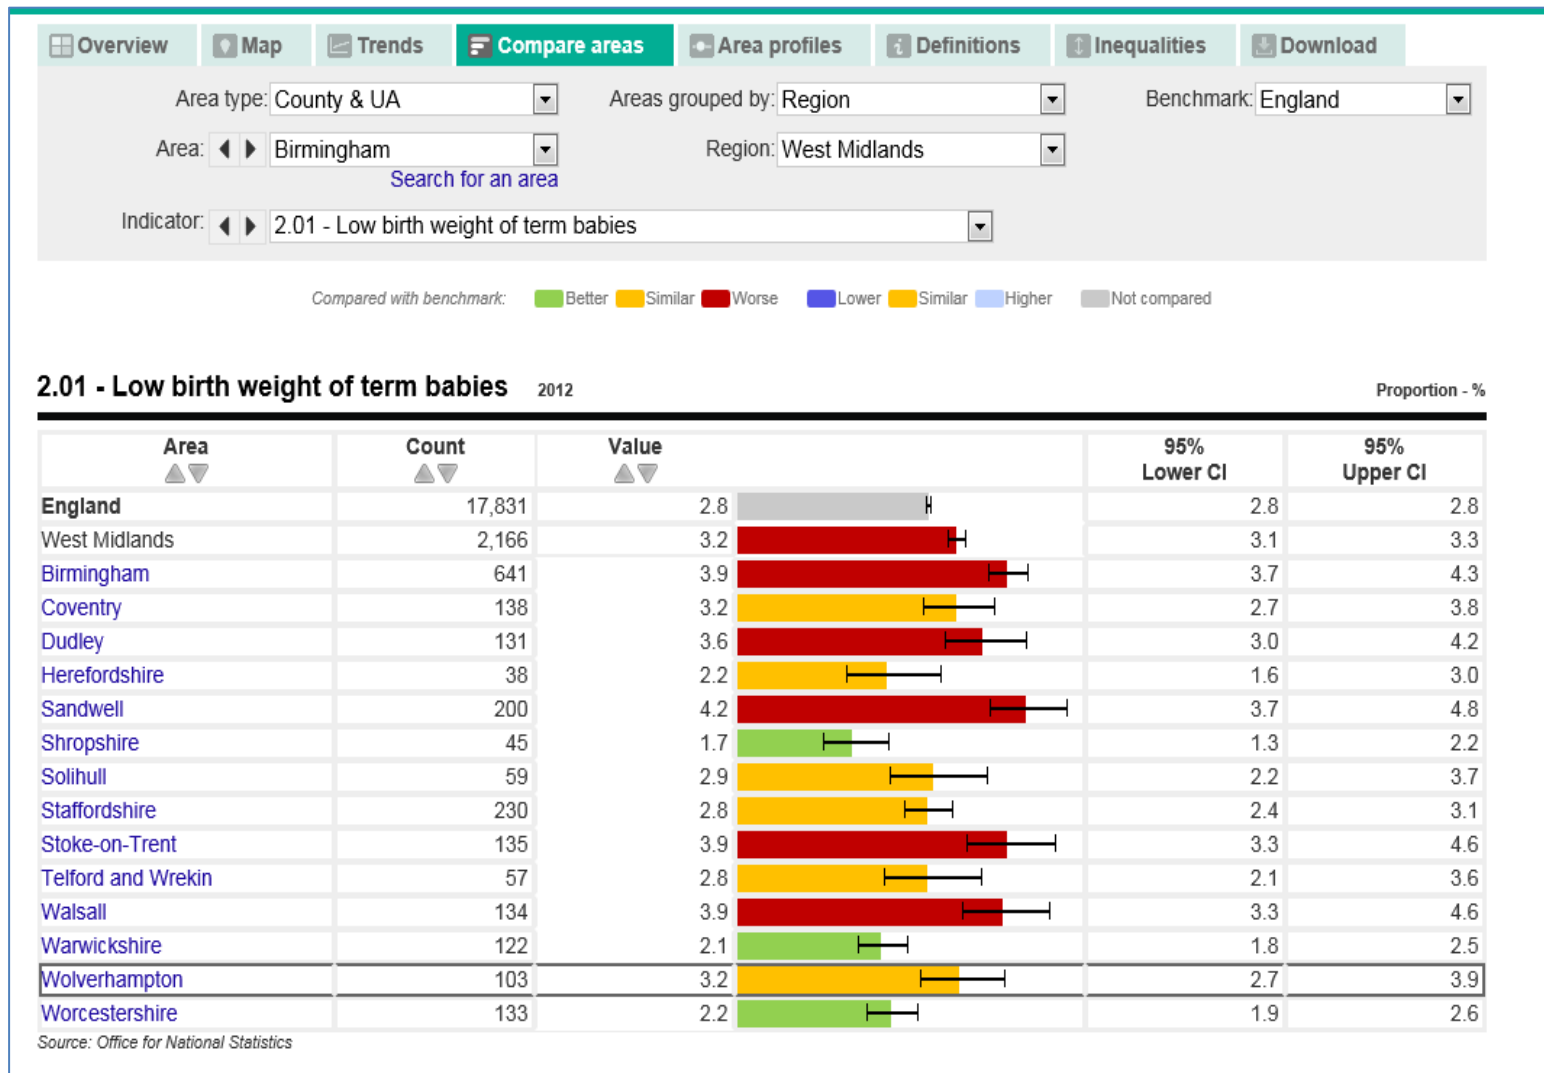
Overview Map Trends Compare areas Area profiles Definitions Inequalities Download

Area type: County & UA
Areas grouped by: Region
Benchmark: England
Area: Birmingham
Region: West Midlands
Search for an area
Indicator: 2.01 - Low birth weight of term babies

Compared with benchmark: Better Similar Worse Lower Similar Higher Not compared

2.01 - Low birth weight of term babies 2012
Proportion - %

| Area | Count | Value | | 95% Lower CI | 95% Upper CI |
|---|---|---|---|---|---|
| England | 17,831 | 2.8 | | 2.8 | 2.8 |
| West Midlands | 2,166 | 3.2 | | 3.1 | 3.3 |
| Birmingham | 641 | 3.9 | | 3.7 | 4.3 |
| Coventry | 138 | 3.2 | | 2.7 | 3.8 |
| Dudley | 131 | 3.6 | | 3.0 | 4.2 |
| Herefordshire | 38 | 2.2 | | 1.6 | 3.0 |
| Sandwell | 200 | 4.2 | | 3.7 | 4.8 |
| Shropshire | 45 | 1.7 | | 1.3 | 2.2 |
| Solihull | 59 | 2.9 | | 2.2 | 3.7 |
| Staffordshire | 230 | 2.8 | | 2.4 | 3.1 |
| Stoke-on-Trent | 135 | 3.9 | | 3.3 | 4.6 |
| Telford and Wrekin | 57 | 2.8 | | 2.1 | 3.6 |
| Walsall | 134 | 3.9 | | 3.3 | 4.6 |
| Warwickshire | 122 | 2.1 | | 1.8 | 2.5 |
| Wolverhampton | 103 | 3.2 | | 2.7 | 3.9 |
| Worcestershire | 133 | 2.2 | | 1.9 | 2.6 |

Source: Office for National Statistics